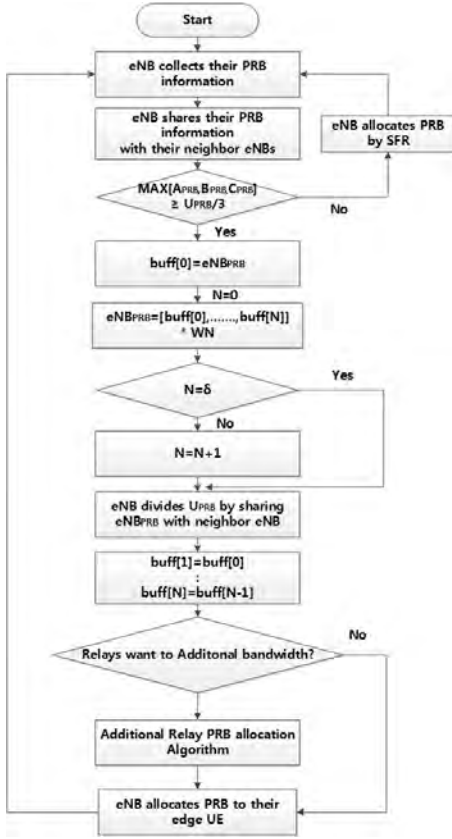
Start

eNB collects their PRB information

eNB shares their PRB information with their neighbor eNBs

eNB allocates PRB by SFR

$MAX[A_{PRB}, B_{PRB}, C_{PRB}] \geq U_{PRB}/3$

No

Yes

$buff[0] = eNB_{PRB}$

N=0

$eNB_{PRB} = [buff[0], \ldots\ldots, buff[N]] * WN$

N=δ

Yes

No

N=N+1

eNB divides $U_{PRB}$ by sharing $eNB_{PRB}$ with neighbor eNB

buff[1]=buff[0]
:
buff[N]=buff[N-1]

No

Relays want to Additonal bandwidth?

Additional Relay PRB allocation Algorithm

eNB allocates PRB to their edge UE